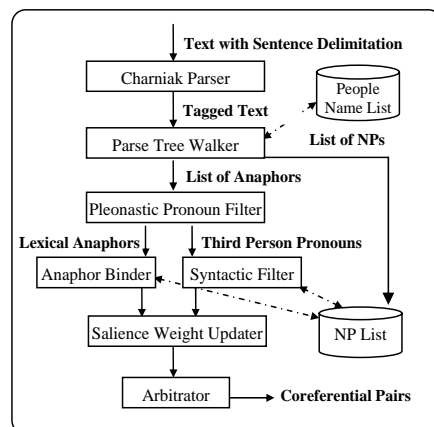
Text with Sentence Delimitation

Charniak Parser

Tagged Text

People Name List

Parse Tree Walker

List of NPs

List of Anaphors

Pleonastic Pronoun Filter

Lexical Anaphors

Third Person Pronouns

Anaphor Binder

Syntactic Filter

Salience Weight Updater

NP List

Arbitrator

Coreferential Pairs